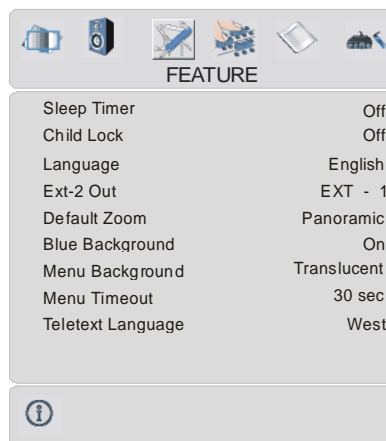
FEATURE

| | |
|---|---|
| Sleep Timer | Off |
| Child Lock | Off |
| Language | English |
| Ext-2 Out | EXT - 1 |
| Default Zoom | Panoramic |
| Blue Background | On |
| Menu Background | Translucent |
| Menu Timeout | 30 sec |
| Teletext Language | West |